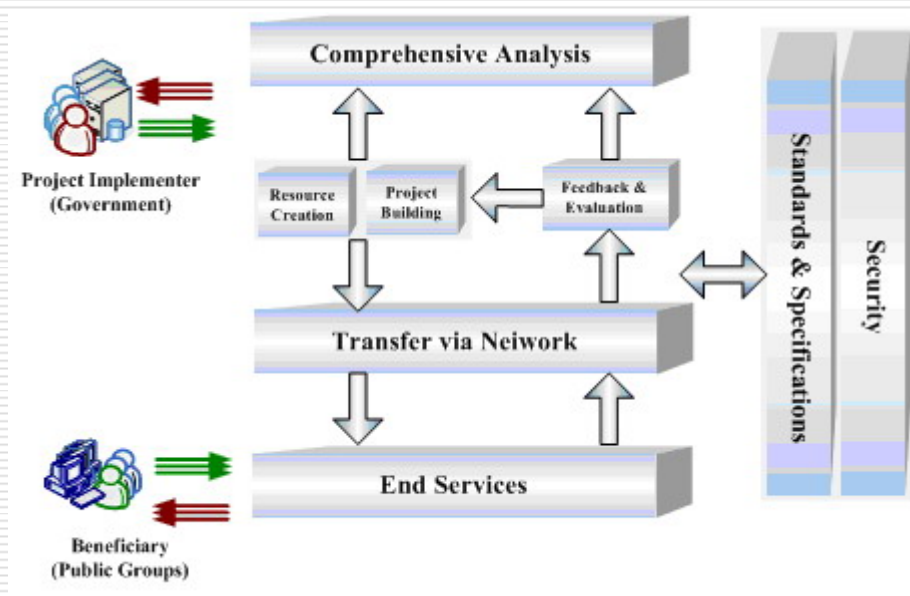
Comprehensive Analysis

Project Implementer (Government)

Resource Creation

Project Building

Feedback & Evaluation

Standards & Specifications

Security

Transfer via Neiwork

End Services

Beneficiary (Public Groups)